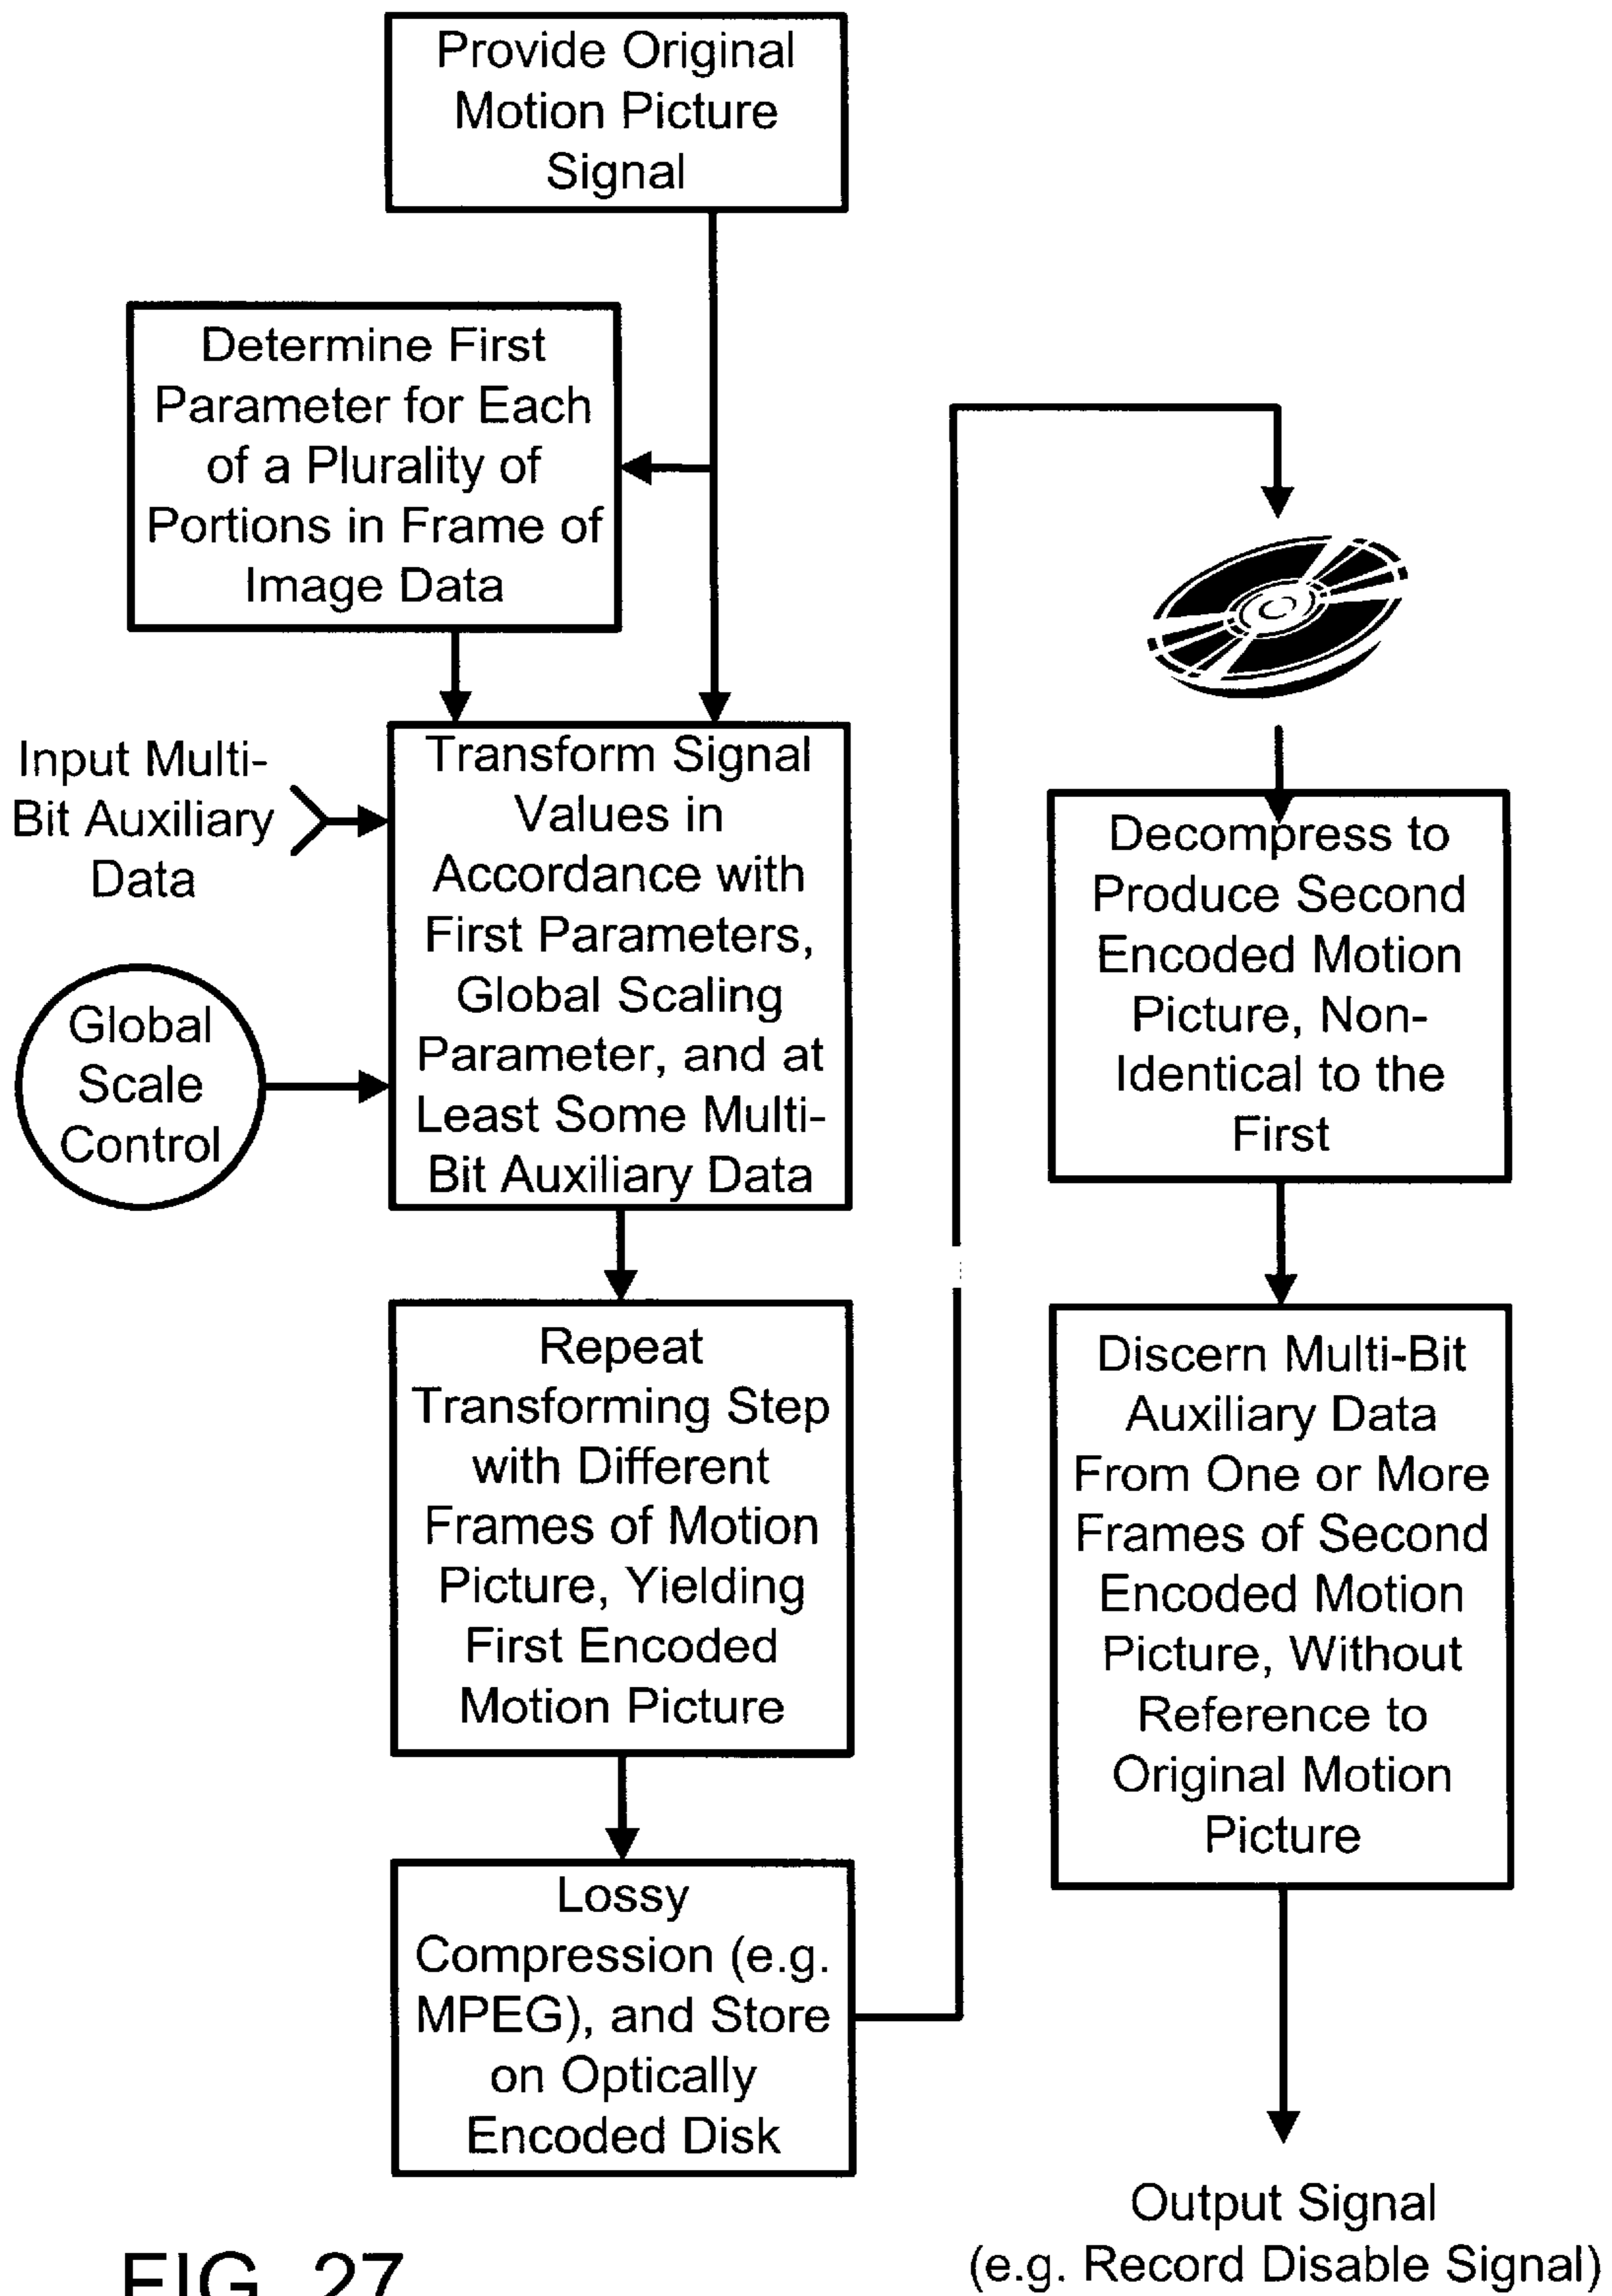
Provide Original Motion Picture Signal

Determine First Parameter for Each of a Plurality of Portions in Frame of Image Data

Input Multi-Bit Auxiliary Data

Global Scale Control

Transform Signal Values in Accordance with First Parameters, Global Scaling Parameter, and at Least Some Multi-Bit Auxiliary Data

Repeat Transforming Step with Different Frames of Motion Picture, Yielding First Encoded Motion Picture

Lossy Compression (e.g. MPEG), and Store on Optically Encoded Disk

Decompress to Produce Second Encoded Motion Picture, Non-Identical to the First

Discern Multi-Bit Auxiliary Data From One or More Frames of Second Encoded Motion Picture, Without Reference to Original Motion Picture

Output Signal (e.g. Record Disable Signal)

FIG. 27